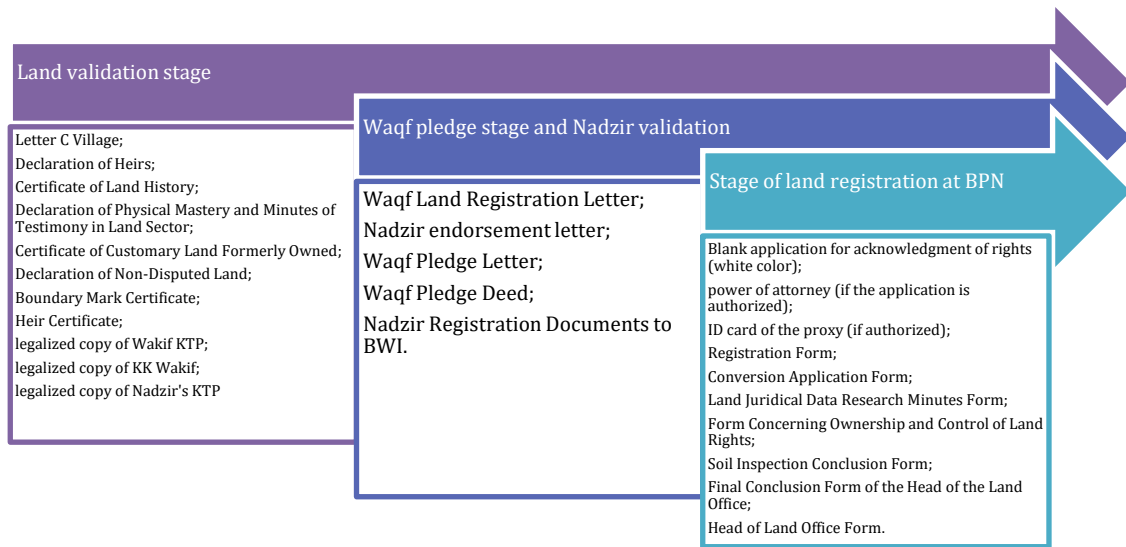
Land validation stage

Letter C Village;
Declaration of Heirs;
Certificate of Land History;
Declaration of Physical Mastery and Minutes of Testimony in Land Sector;
Certificate of Customary Land Formerly Owned;
Declaration of Non-Disputed Land;
Boundary Mark Certificate;
Heir Certificate;
legalized copy of Wakif KTP;
legalized copy of KK Wakif;
legalized copy of Nadzir's KTP

Waqf pledge stage and Nadzir validation

Waqf Land Registration Letter;
Nadzir endorsement letter;
Waqf Pledge Letter;
Waqf Pledge Deed;
Nadzir Registration Documents to BWI.

Stage of land registration at BPN

Blank application for acknowledgment of rights (white color);
power of attorney (if the application is authorized);
ID card of the proxy (if authorized);
Registration Form;
Conversion Application Form;
Land Juridical Data Research Minutes Form;
Form Concerning Ownership and Control of Land Rights;
Soil Inspection Conclusion Form;
Final Conclusion Form of the Head of the Land Office;
Head of Land Office Form.